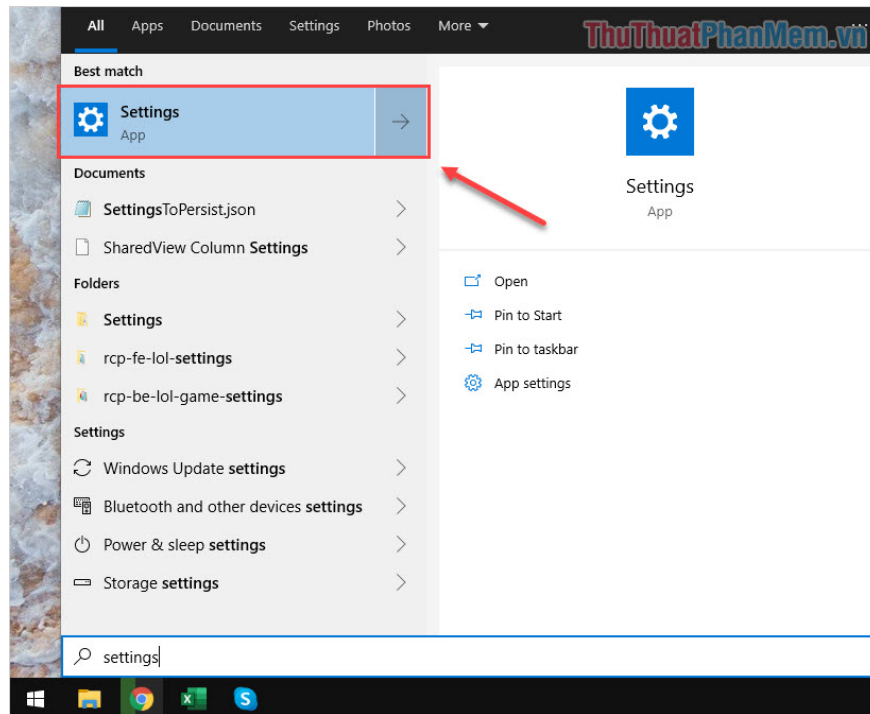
All Apps Documents Settings Photos More

ThuThuatPhanMem.vn

Best match

Settings
App

Documents

SettingsToPersist.json

SharedView Column Settings

Folders

Settings

rcp-fe-lol-settings

rcp-be-lol-game-settings

Settings

Windows Update settings

Bluetooth and other devices settings

Power & sleep settings

Storage settings

Settings
App

Open

Pin to Start

Pin to taskbar

App settings

settings